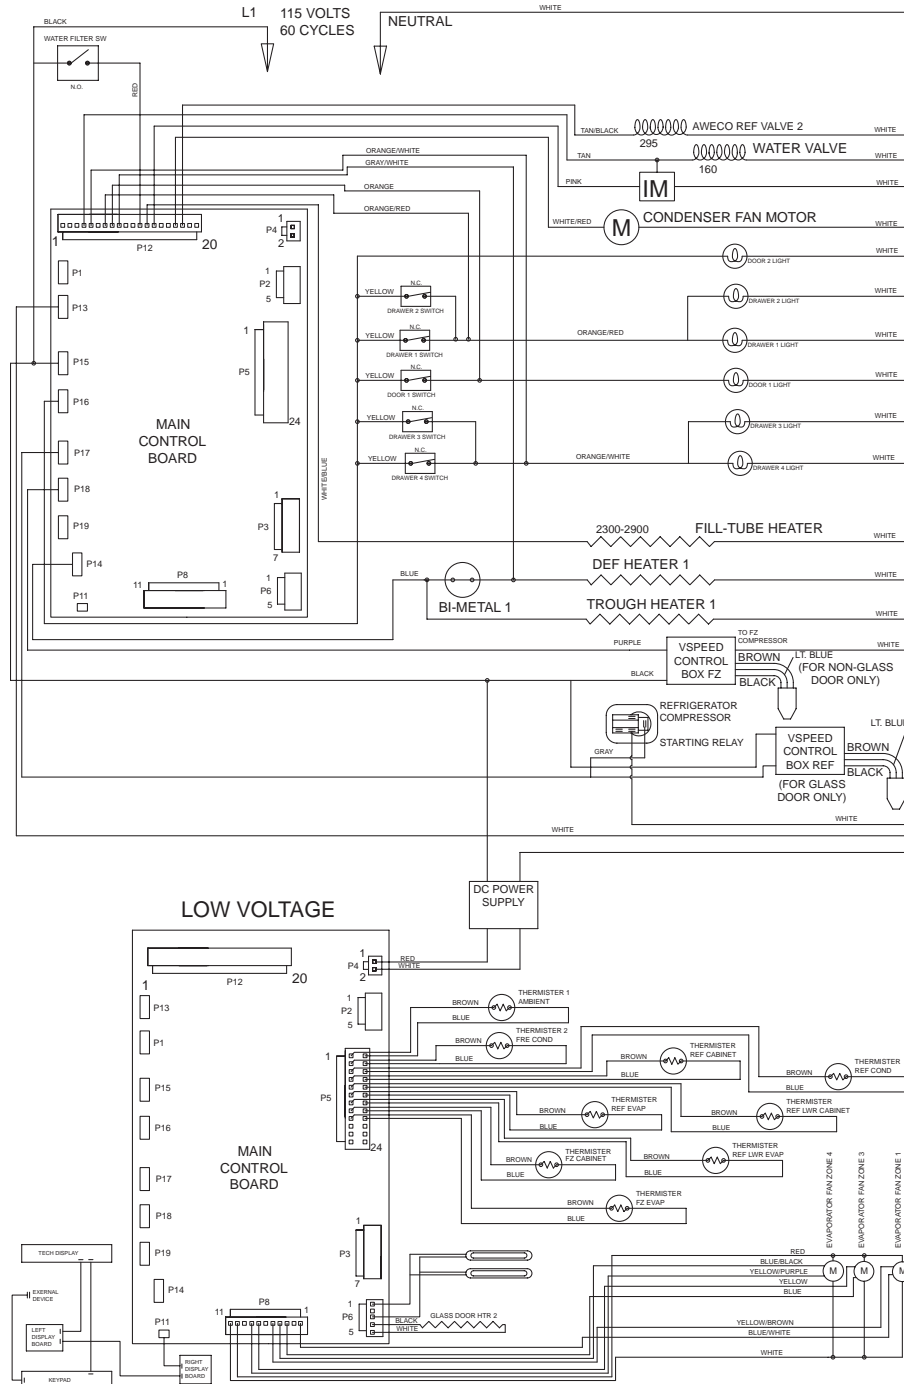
BLACK
L1 115 VOLTS 60 CYCLES
NEUTRAL
WHITE
WATER FILTER SW
N.O.
RED
TAN/BLACK
AWECO REF VALVE 2
295
WHITE
TAN
WATER VALVE
160
WHITE
PINK
IM
WHITE
ORANGE/WHITE
GRAY/WHITE
ORANGE
ORANGE/RED
WHITE/RED
M
CONDENSER FAN MOTOR
WHITE
WHITE
DOOR 2 LIGHT
1
P4
2
1
P12
20
1
P2
5
P1
P13
1
P5
24
P15
P16
MAIN CONTROL BOARD
P17
P18
P19
P14
P11
P8
11
1
1
P3
7
1
P6
5
WHITE/BLUE
YELLOW
N.C.
DRAWER 2 SWITCH
WHITE
DRAWER 2 LIGHT
YELLOW
N.C.
DRAWER 1 SWITCH
ORANGE/RED
WHITE
DRAWER 1 LIGHT
YELLOW
N.C.
DOOR 1 SWITCH
WHITE
DOOR 1 LIGHT
YELLOW
N.C.
DRAWER 3 SWITCH
WHITE
DRAWER 3 LIGHT
YELLOW
N.C.
DRAWER 4 SWITCH
ORANGE/WHITE
WHITE
DRAWER 4 LIGHT
2300-2900
FILL-TUBE HEATER
WHITE
BLUE
DEF HEATER 1
WHITE
BI-METAL 1
TROUGH HEATER 1
WHITE
PURPLE
VSPEED CONTROL BOX FZ
TO FZ COMPRESSOR
WHITE
BLACK
BROWN
BLACK
LT. BLUE
(FOR NON-GLASS DOOR ONLY)
REFRIGERATOR COMPRESSOR
STARTING RELAY
GRAY
VSPEED CONTROL BOX REF
(FOR GLASS DOOR ONLY)
LT. BLUE
BROWN
BLACK
WHITE
WHITE
DC POWER SUPPLY
LOW VOLTAGE
P12
20
1
P4
2
RED
WHITE
1
P13
1
P2
5
P1
BROWN
THERMISTER 1 AMBIENT
BLUE
BROWN
THERMISTER 2 FRE COND
BLUE
1
BROWN
THERMISTER REF CABINET
BLUE
BROWN
THERMISTER REF COND
BLUE
P15
P5
BROWN
THERMISTER REF EVAP
BLUE
BROWN
THERMISTER REF LWR CABINET
BLUE
P16
24
MAIN CONTROL BOARD
BROWN
THERMISTER FZ CABINET
BLUE
BROWN
THERMISTER REF LWR EVAP
BLUE
P17
BROWN
THERMISTER FZ EVAP
BLUE
P18
EVAPORATOR FAN ZONE 4
EVAPORATOR FAN ZONE 3
EVAPORATOR FAN ZONE 1
TECH DISPLAY
P19
1
P3
7
RED
BLUE/BLACK
YELLOW/PURPLE
YELLOW
BLUE
M
M
M
EXERNAL DEVICE
P14
P8
11
1
1
P6
5
BLACK
WHITE
GLASS DOOR HTR 2
LEFT DISPLAY BOARD
P11
YELLOW/BROWN
BLUE/WHITE
WHITE
RIGHT DISPLAY BOARD
KEYPAD